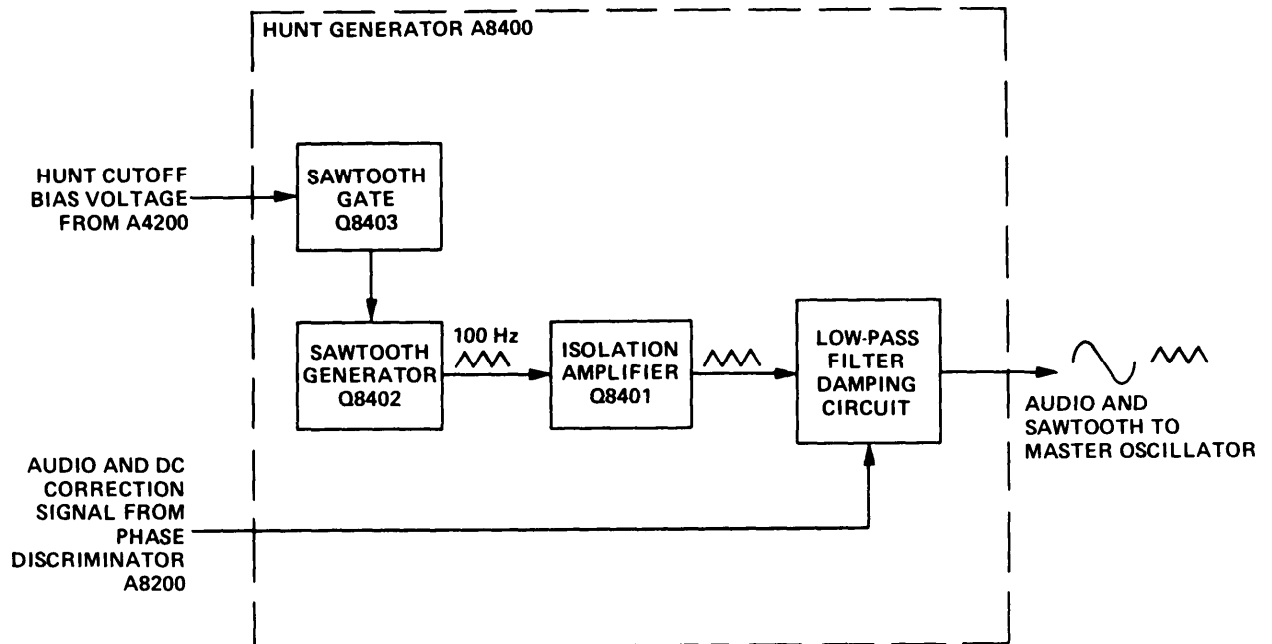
HUNT GENERATOR A8400

HUNT CUTOFF BIAS VOLTAGE FROM A4200

SAWTOOTH GATE Q8403

SAWTOOTH GENERATOR Q8402

100 Hz

ISOLATION AMPLIFIER Q8401

LOW-PASS FILTER DAMPING CIRCUIT

AUDIO AND SAWTOOTH TO MASTER OSCILLATOR

AUDIO AND DC CORRECTION SIGNAL FROM PHASE DISCRIMINATOR A8200